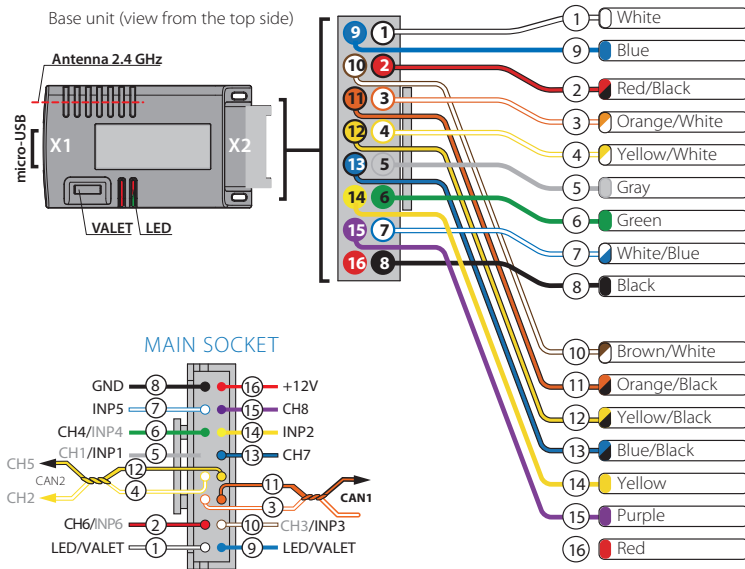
Base unit (view from the top side)

Antenna 2.4 GHz

micro-USB

X1

X2

VALET

LED

9 1
10 2
11 3
12 4
13 5
14 6
15 7
16 8

1 White
9 Blue
2 Red/Black
3 Orange/White
4 Yellow/White
5 Gray
6 Green
7 White/Blue
8 Black
10 Brown/White
11 Orange/Black
12 Yellow/Black
13 Blue/Black
14 Yellow
15 Purple
16 Red

MAIN SOCKET

GND 8
INP5 7
CH4/INP4 6
CH1/INP1 5
CH5
CAN2
CH2
12
4
CH6/INP6 2
LED/VALET 1

16 +12V
15 CH8
14 INP2
13 CH7
11
3
CAN1
10 CH3/INP3
9 LED/VALET